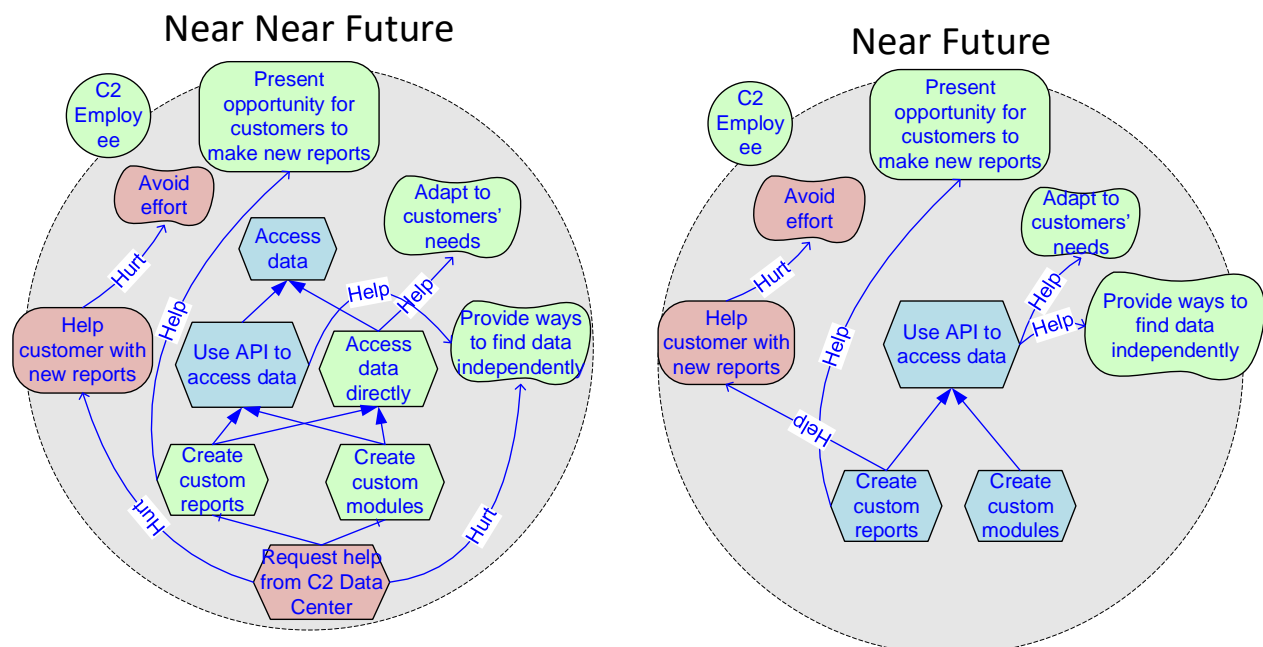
Near Near Future

C2 Employ ee

Present opportunity for customers to make new reports

Avoid effort

Adapt to customers' needs

Access data

Hurt

Help

Help

Help

Provide ways to find data independently

Help customer with new reports

Use API to access data

Access data directly

Create custom reports

Create custom modules

Hurt

Hurt

Request help from C2 Data Center

Near Future

C2 Employ ee

Present opportunity for customers to make new reports

Avoid effort

Adapt to customers' needs

Hurt

Help

Help

Provide ways to find data independently

Help customer with new reports

Help

Use API to access data

Help

Create custom reports

Create custom modules